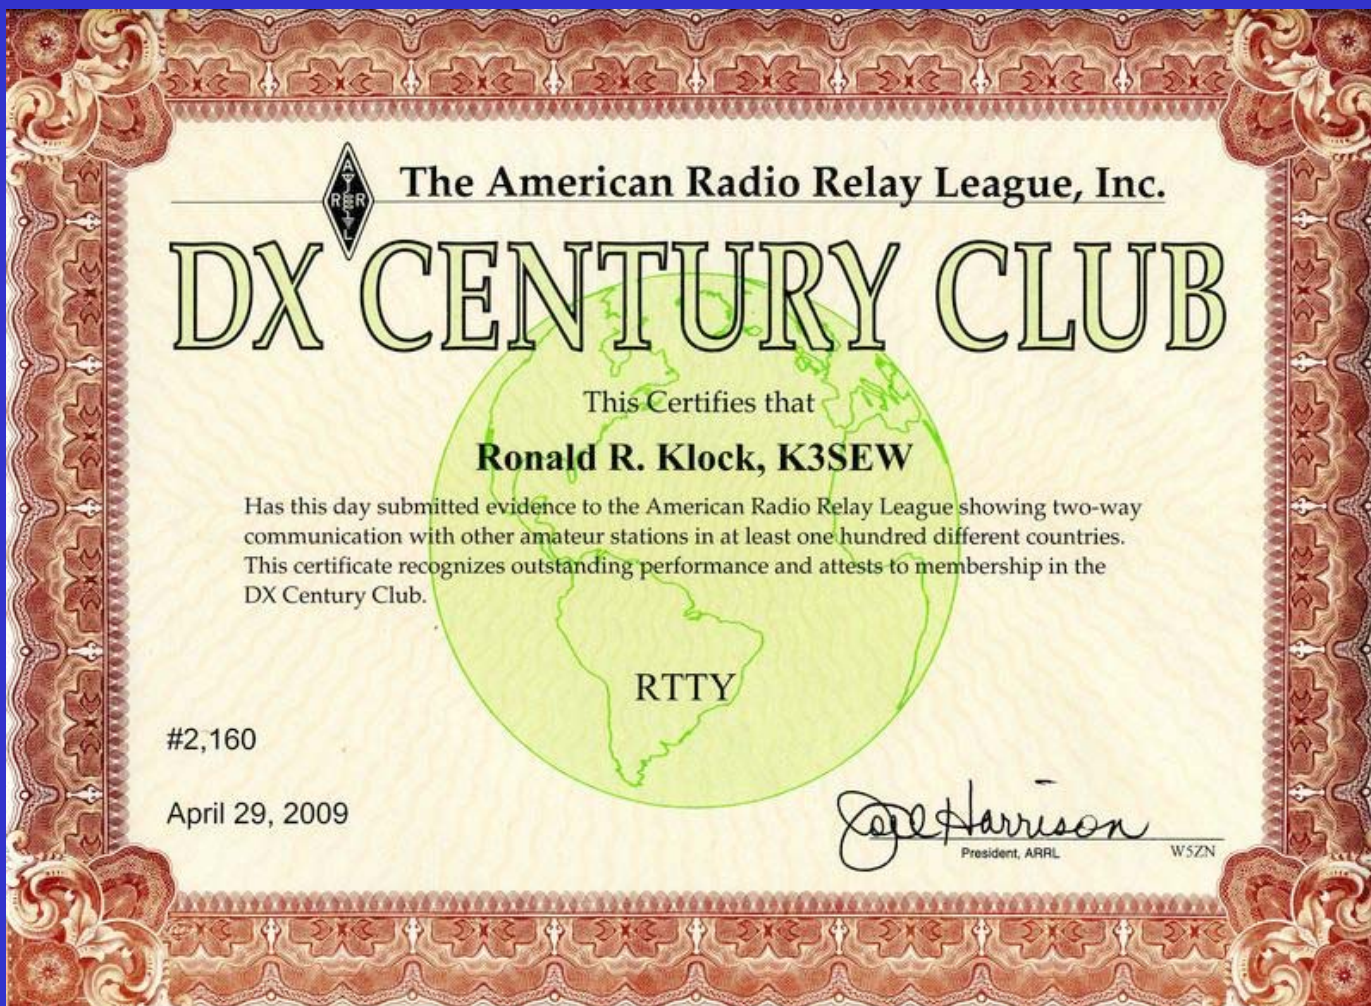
ARRL

The American Radio Relay League, Inc.

DX CENTURY CLUB

This Certifies that

Ronald R. Klock, K3SEW

Has this day submitted evidence to the American Radio Relay League showing two-way communication with other amateur stations in at least one hundred different countries. This certificate recognizes outstanding performance and attests to membership in the DX Century Club.

RTTY

#2,160

April 29, 2009

Joel Harrison

President, ARRL W5ZN